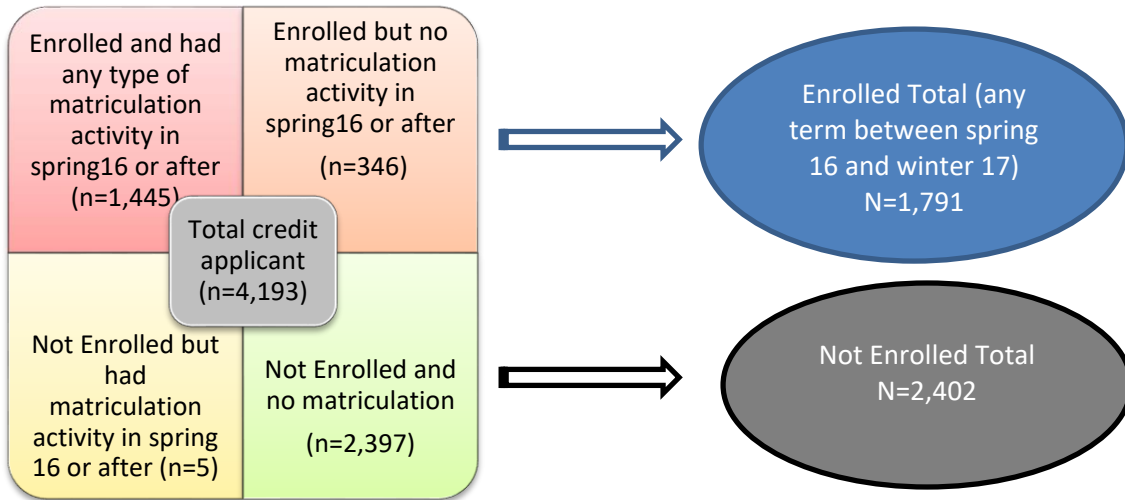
Enrolled and had any type of matriculation activity in spring16 or after (n=1,445)

Enrolled but no matriculation activity in spring16 or after

(n=346)

Total credit applicant (n=4,193)

Not Enrolled but had matriculation activity in spring 16 or after (n=5)

Not Enrolled and no matriculation

(n=2,397)

Enrolled Total (any term between spring 16 and winter 17) N=1,791

Not Enrolled Total N=2,402